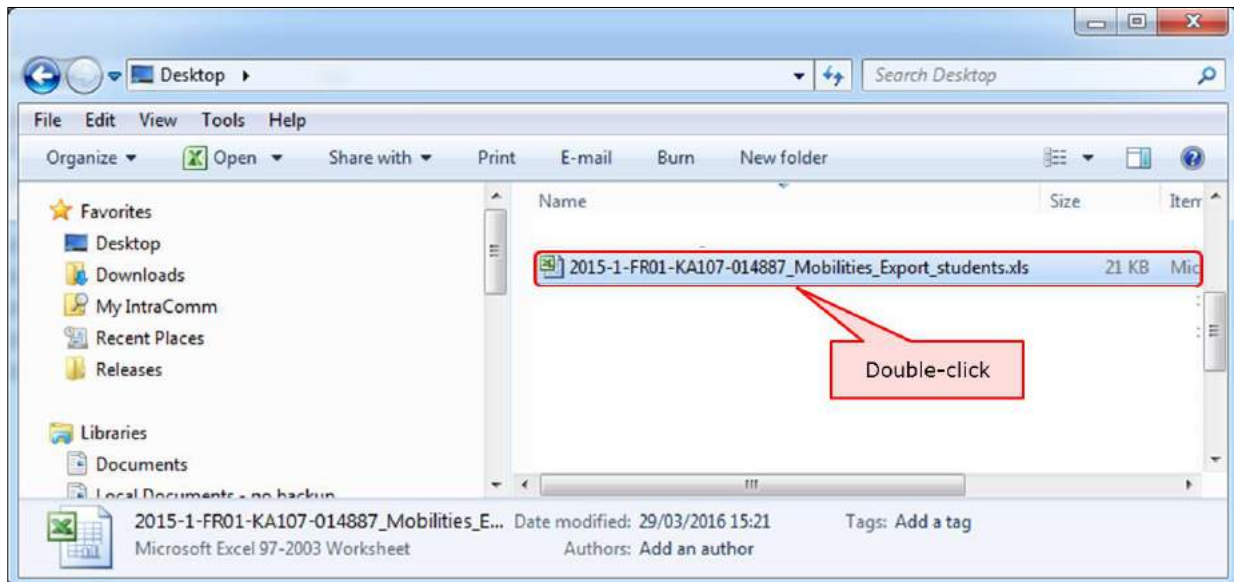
Desktop ▸

Search Desktop

File Edit View Tools Help

Organize ▾ Open ▾ Share with ▾ Print E-mail Burn New folder

Favorites
Desktop
Downloads
My IntraComm
Recent Places
Releases

Libraries
Documents
Local Documents - no backup

Name | Size | Item

2015-1-FR01-KA107-014887_Mobilities_Export_students.xls 21 KB Mic

Double-click

2015-1-FR01-KA107-014887_Mobilities_E... Date modified: 29/03/2016 15:21 Tags: Add a tag
Microsoft Excel 97-2003 Worksheet Authors: Add an author